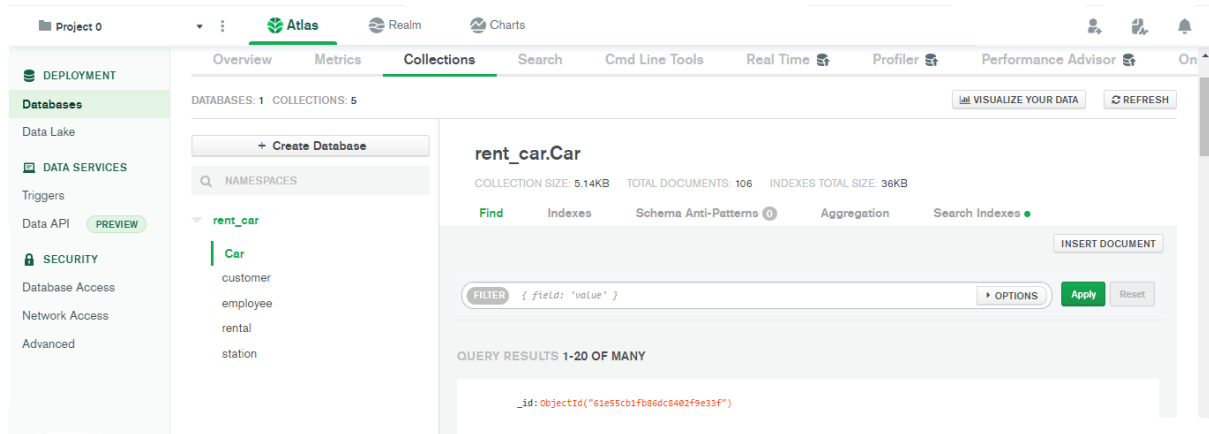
Project 0

Atlas
Realm
Charts

DEPLOYMENT
Databases
Data Lake

DATA SERVICES
Triggers
Data API PREVIEW

SECURITY
Database Access
Network Access
Advanced

Overview Metrics Collections Search Cmd Line Tools Real Time Profiler Performance Advisor On

DATABASES: 1 COLLECTIONS: 5

VISUALIZE YOUR DATA
REFRESH

+ Create Database

NAMESPACES

rent_car
Car
customer
employee
rental
station

rent_car.Car

COLLECTION SIZE: 5.14KB TOTAL DOCUMENTS: 106 INDEXES TOTAL SIZE: 36KB

Find Indexes Schema Anti-Patterns 0 Aggregation Search Indexes

INSERT DOCUMENT

FILTER { field: 'value' }
OPTIONS
Apply
Reset

QUERY RESULTS 1-20 OF MANY

_id: ObjectId("61e55cb1fb86dc8402f9e33f")